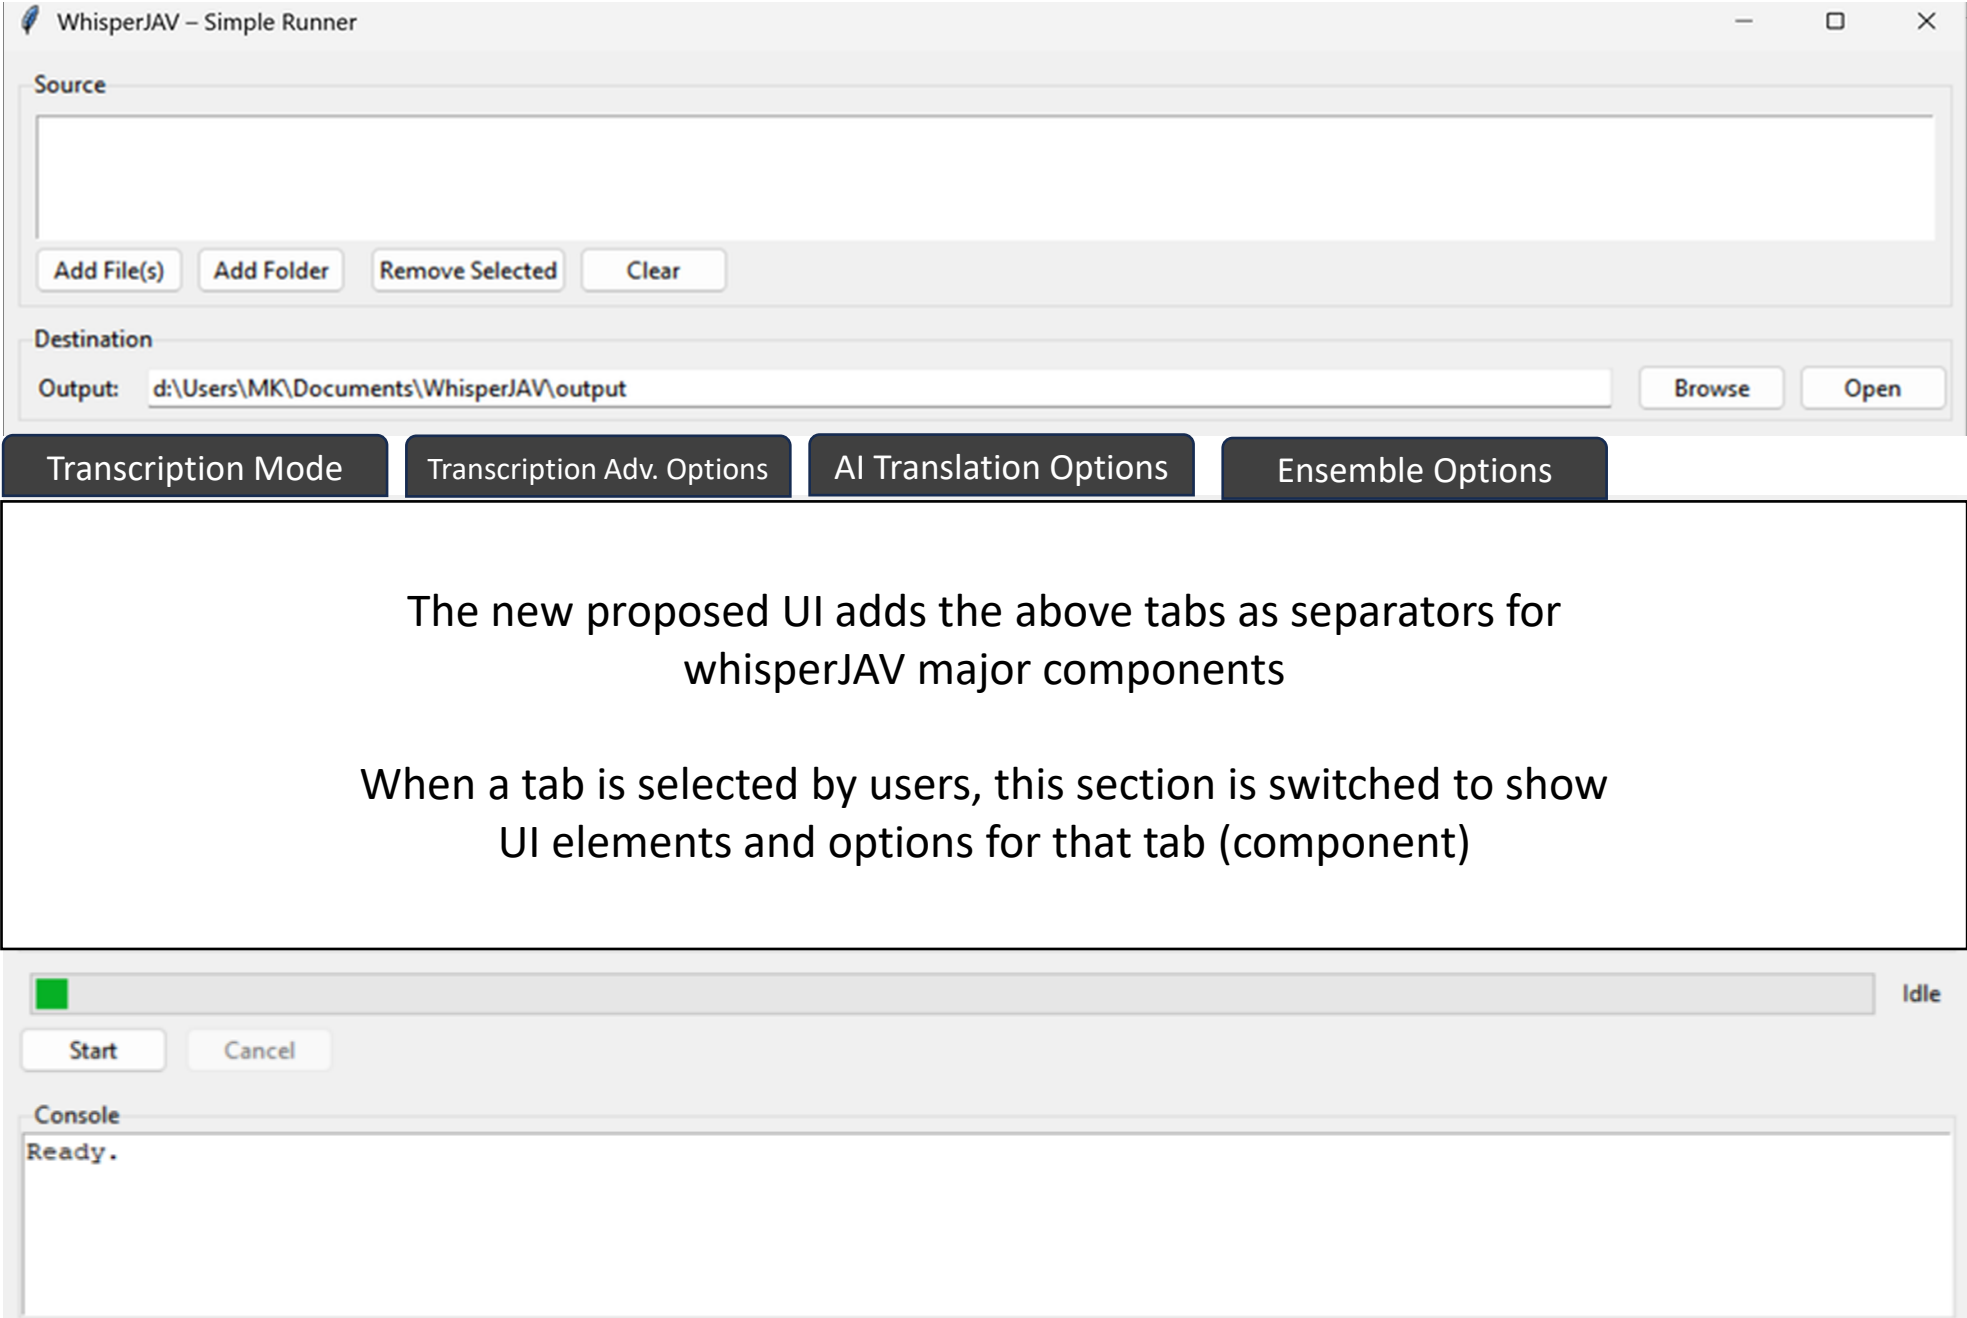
WhisperJAV – Simple Runner

Source

Add File(s) Add Folder Remove Selected Clear

Destination

Output: d:\Users\MK\Documents\WhisperJAV\output Browse Open

Transcription Mode Transcription Adv. Options AI Translation Options Ensemble Options

The new proposed UI adds the above tabs as separators for whisperJAV major components

When a tab is selected by users, this section is switched to show UI elements and options for that tab (component)

Idle

Start Cancel

Console

Ready.